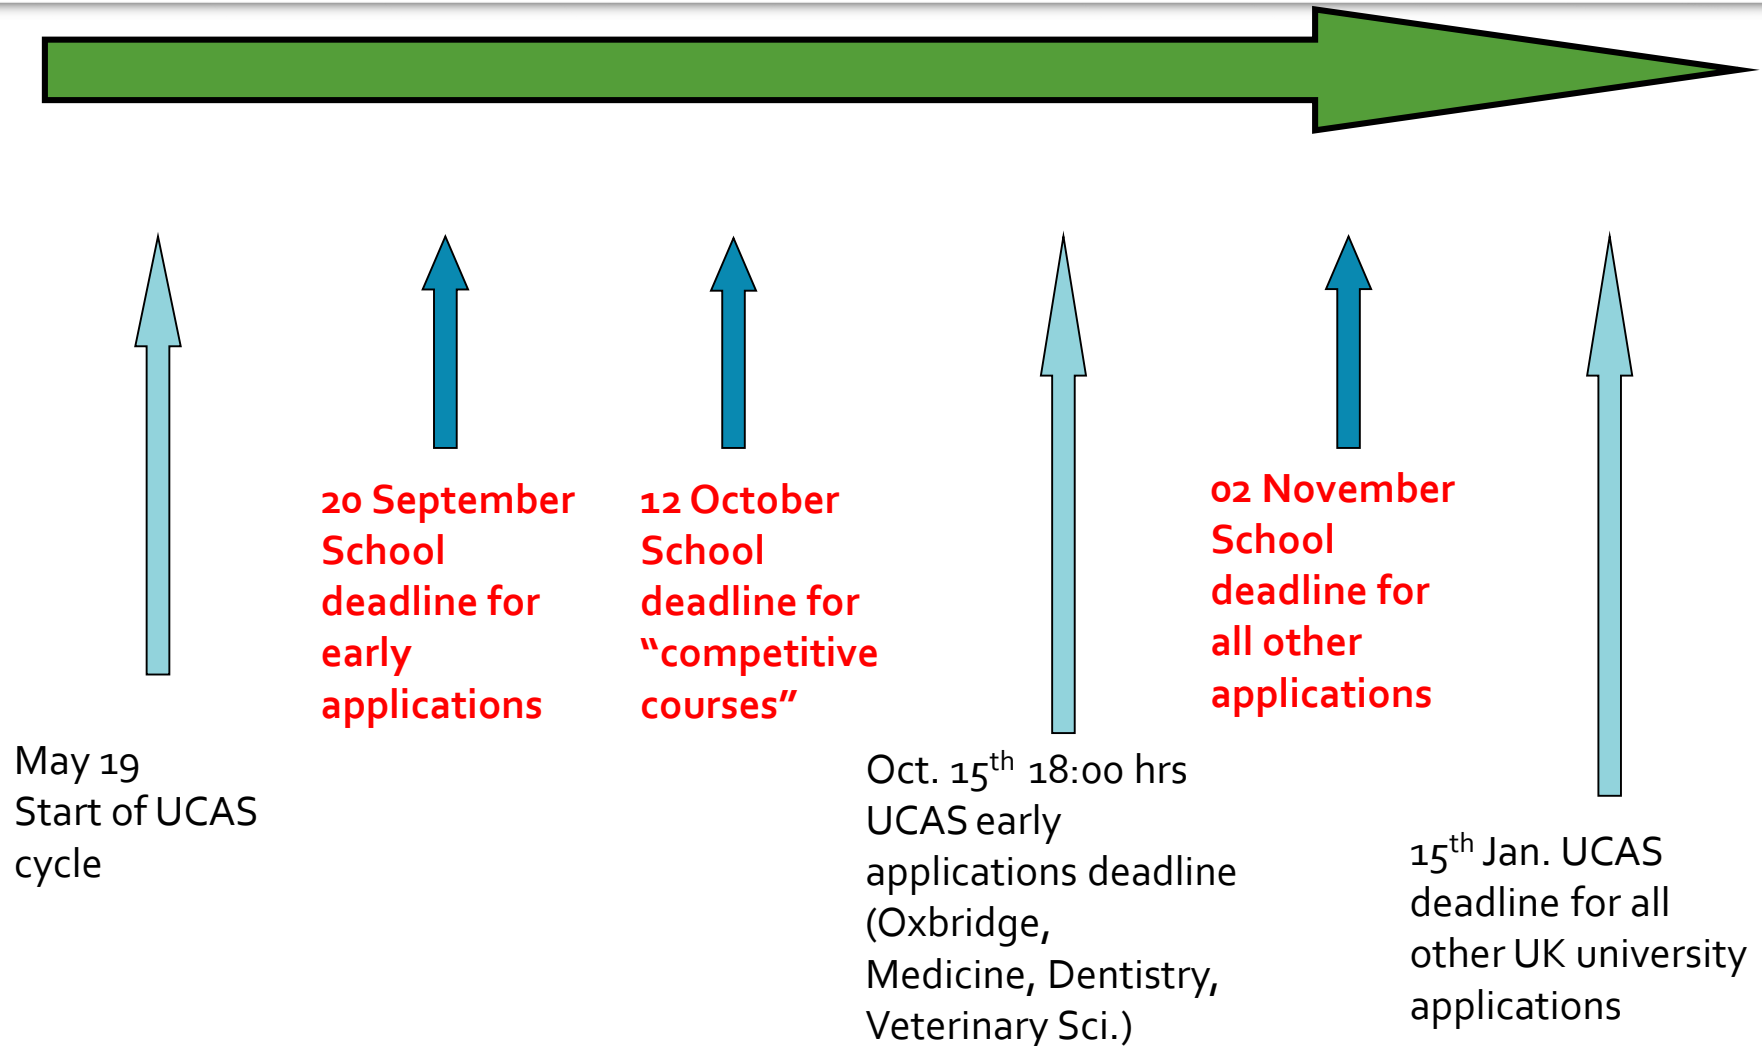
20 September School deadline for early applications

12 October School deadline for “competitive courses”

02 November School deadline for all other applications

May 19 Start of UCAS cycle

Oct. 15$^{th}$ 18:00 hrs UCAS early applications deadline (Oxbridge, Medicine, Dentistry, Veterinary Sci.)

15$^{th}$ Jan. UCAS deadline for all other UK university applications